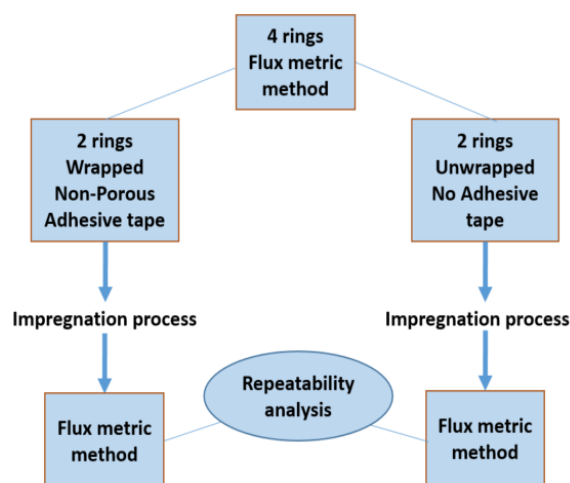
4 rings
Flux metric
method

2 rings
Wrapped
Non-Porous
Adhesive tape

2 rings
Unwrapped
No Adhesive
tape

Impregnation process

Impregnation process

Repeatability
analysis

Flux metric
method

Flux metric
method